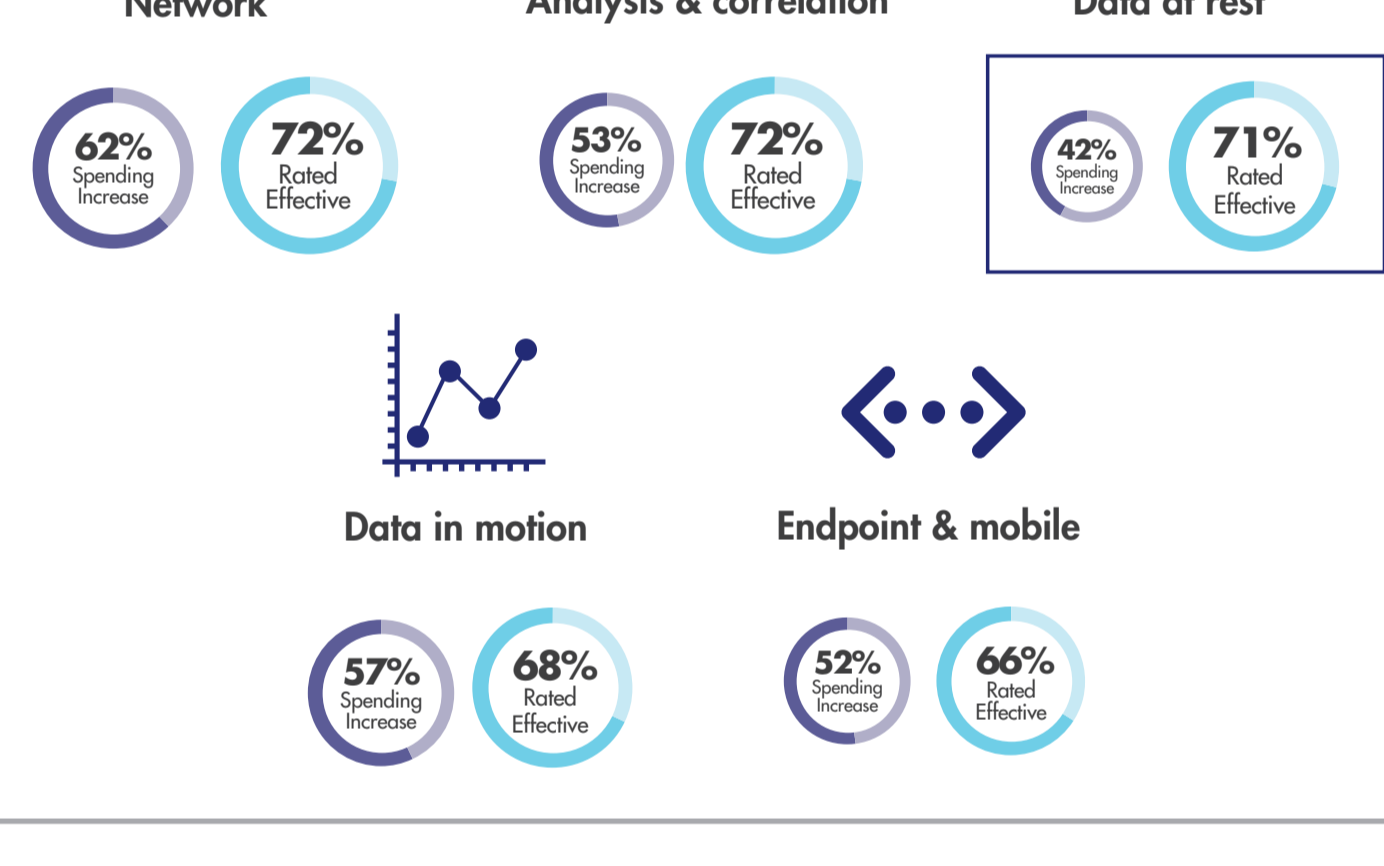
Network

62%
Spending Increase

72%
Rated Effective

Analysis & correlation

53%
Spending Increase

72%
Rated Effective

Data at rest

42%
Spending Increase

71%
Rated Effective

Data in motion

57%
Spending Increase

68%
Rated Effective

Endpoint & mobile

52%
Spending Increase

66%
Rated Effective